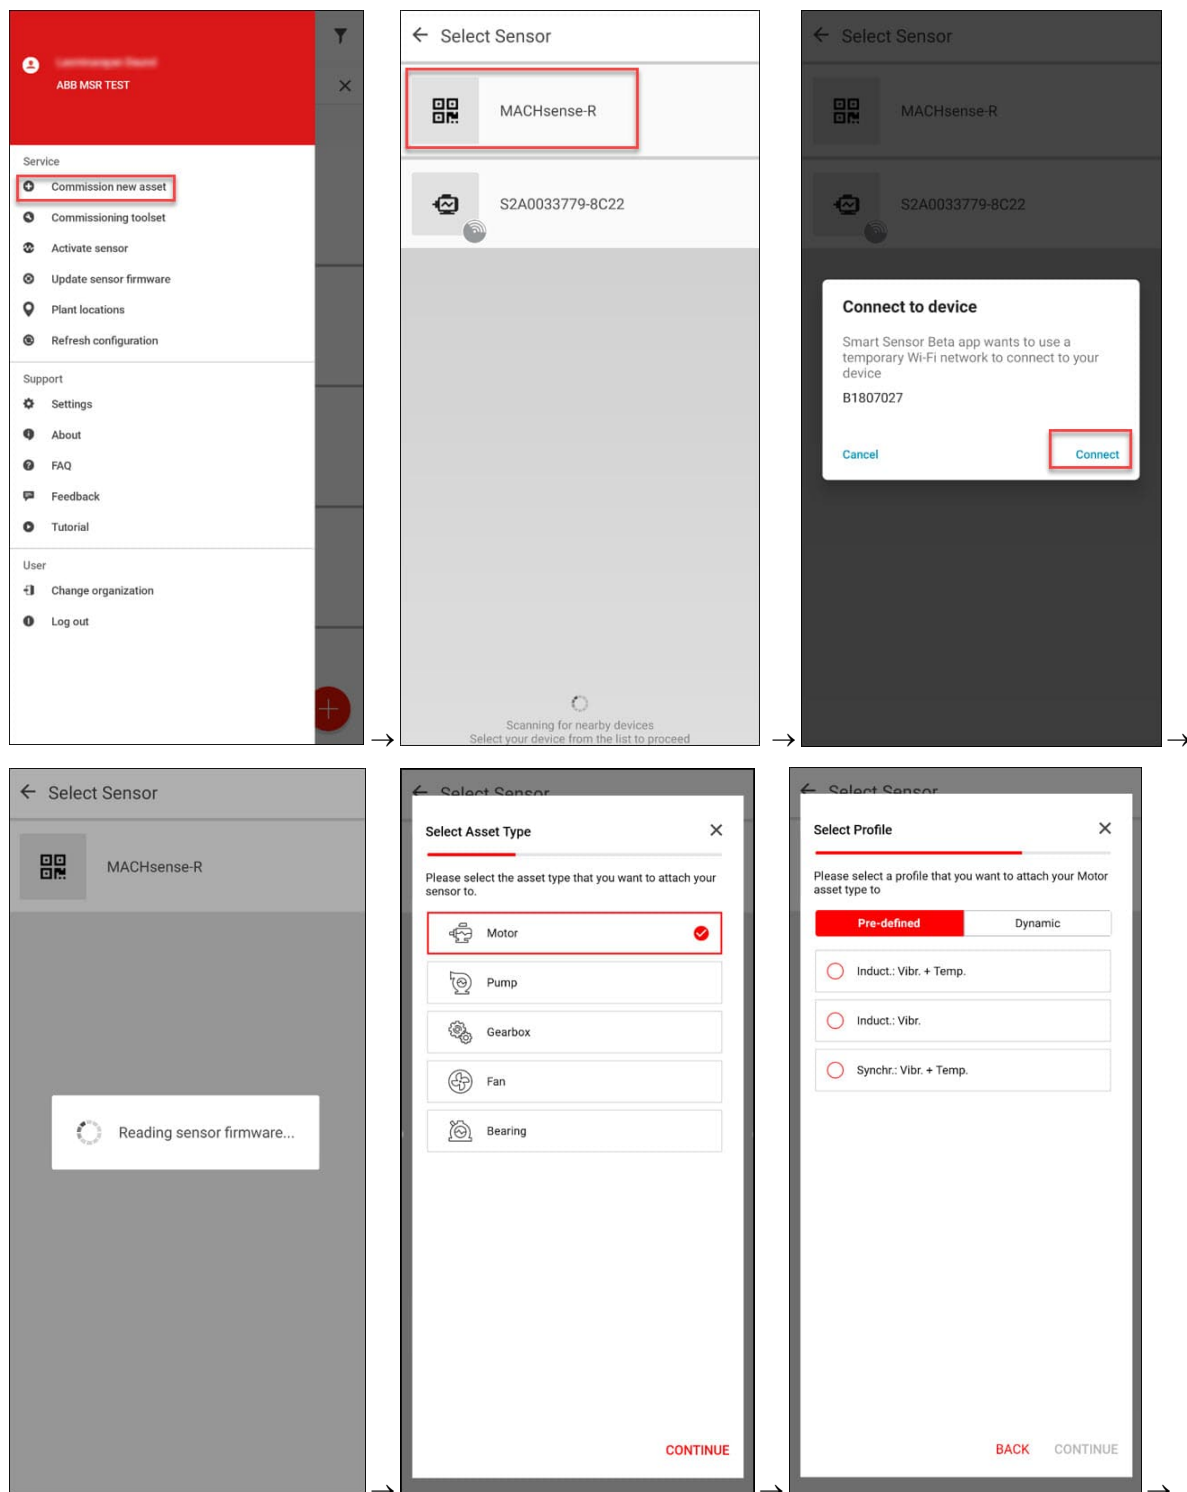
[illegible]
ABB MSR TEST

Service
Commission new asset
Commissioning toolset
Activate sensor
Update sensor firmware
Plant locations
Refresh configuration

Support
Settings
About
FAQ
Feedback
Tutorial

User
Change organization
Log out

→

Select Sensor
MACHsense-R
S2A0033779-8C22

Scanning for nearby devices
Select your device from the list to proceed

→

Select Sensor
MACHsense-R
S2A0033779-8C22

Connect to device
Smart Sensor Beta app wants to use a temporary Wi-Fi network to connect to your device
B1807027
Cancel
Connect

→

Select Sensor
MACHsense-R

Reading sensor firmware...

→

Select Sensor
Select Asset Type
Please select the asset type that you want to attach your sensor to.
Motor
Pump
Gearbox
Fan
Bearing
CONTINUE

→

Select Sensor
Select Profile
Please select a profile that you want to attach your Motor asset type to
Pre-defined
Dynamic
Induct.: Vibr. + Temp.
Induct.: Vibr.
Synchr.: Vibr. + Temp.
BACK
CONTINUE

→